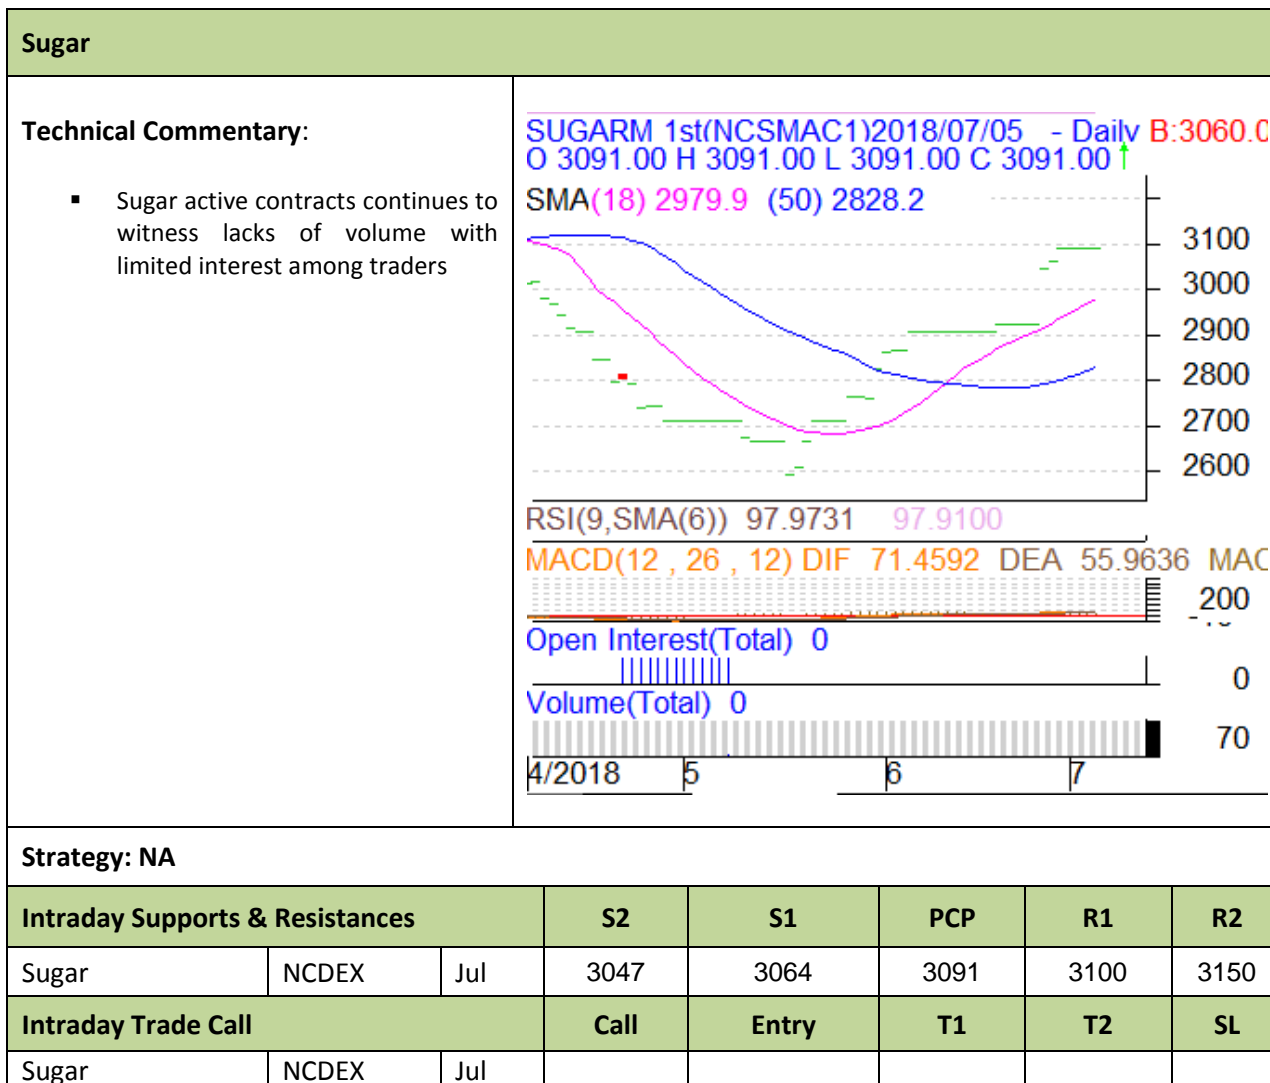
Sugar

Technical Commentary:

- Sugar active contracts continues to witness lacks of volume with limited interest among traders

SUGARM 1st(NCSMAC1)2018/07/05 - Daily B:3060.0
O 3091.00 H 3091.00 L 3091.00 C 3091.00
SMA(18) 2979.9 (50) 2828.2
3100
3000
2900
2800
2700
2600
RSI(9,SMA(6)) 97.9731 97.9100
MACD(12 , 26 , 12) DIF 71.4592 DEA 55.9636 MAC
200
Open Interest(Total) 0
0
Volume(Total) 0
70
4/2018 5 6 7

Strategy: NA

| Intraday Supports & Resistances | | | S2 | S1 | PCP | R1 | R2 |
|---|---|---|---|---|---|---|---|
| Sugar | NCDEX | Jul | 3047 | 3064 | 3091 | 3100 | 3150 |
| Intraday Trade Call | | | Call | Entry | T1 | T2 | SL |
| Sugar | NCDEX | Jul | | | | | |